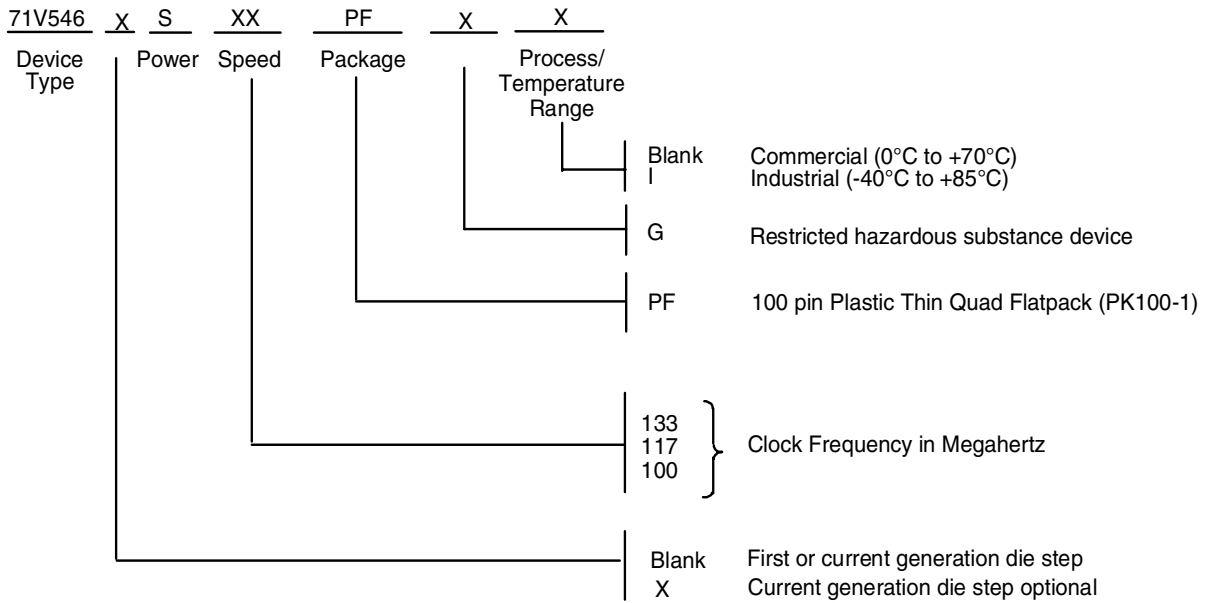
71V546 X S XX PF X X

Device Type

Power

Speed

Package

Process/ Temperature Range

Blank Commercial (0°C to +70°C)
I Industrial (-40°C to +85°C)

G Restricted hazardous substance device

PF 100 pin Plastic Thin Quad Flatpack (PK100-1)

133
117
100
Clock Frequency in Megahertz

Blank First or current generation die step
X Current generation die step optional